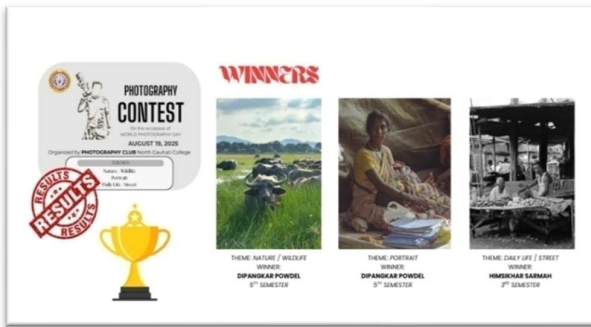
PHOTOGRAPHY
CONTEST
On the occasion of
WORLD PHOTOGRAPHY DAY
AUGUST 19, 2025
Organized by PHOTOGRAPHY CLUB North Gauhati College
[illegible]
Nature : Wildlife
Portrait
Daily Life : Street

RESULTS
RESULTS
RESULTS

WINNERS

THEME: NATURE / WILDLIFE
WINNER:
DIPANGKAR POWDEL
$5^{th}$ SEMESTER

THEME: PORTRAIT
WINNER:
DIPANGKAR POWDEL
$5^{th}$ SEMESTER

THEME: DAILY LIFE / STREET
WINNER:
HIMSIKHAR SARMAH
$3^{rd}$ SEMESTER